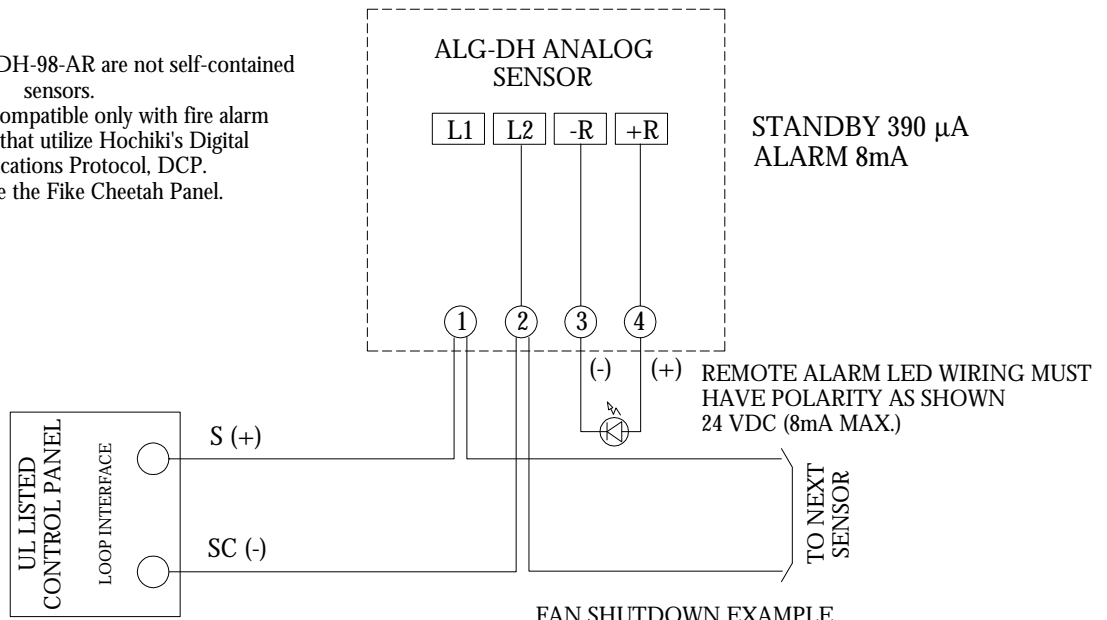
DH-98-AR are not self-contained sensors.
ompatible only with fire alarm that utilize Hochiki's Digital cations Protocol, DCP.
e the Fike Cheetah Panel.

ALG-DH ANALOG SENSOR

L1 L2 -R +R

STANDBY 390 $\mu$A
ALARM 8mA

1 2 3 4

(-) (+)

REMOTE ALARM LED WIRING MUST HAVE POLARITY AS SHOWN
24 VDC (8mA MAX.)

UL LISTED CONTROL PANEL

LOOP INTERFACE

S (+)

SC (-)

TO NEXT SENSOR

FAN SHUTDOWN EXAMPLE